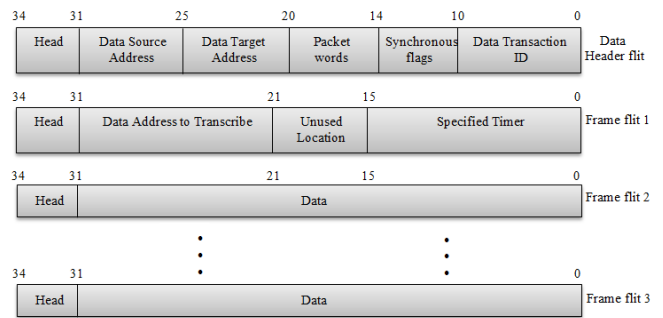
| 34 | 31 | 25 | 20 | 14 | 10 | 0 |
|---|---|---|---|---|---|---|

| Head | Data Source Address | Data Target Address | Packet words | Synchronous flags | Data Transaction ID |
|---|---|---|---|---|---|

Data Header flit

| 34 | 31 | 21 | 15 | 0 |
|---|---|---|---|---|

| Head | Data Address to Transcribe | Unused Location | Specified Timer |
|---|---|---|---|

Frame flit 1

| 34 | 31 | 21 | 15 | 0 |
|---|---|---|---|---|

| Head | Data |
|---|---|

Frame flit 2

| 34 | 31 | 0 |
|---|---|---|

| Head | Data |
|---|---|

Frame flit 3